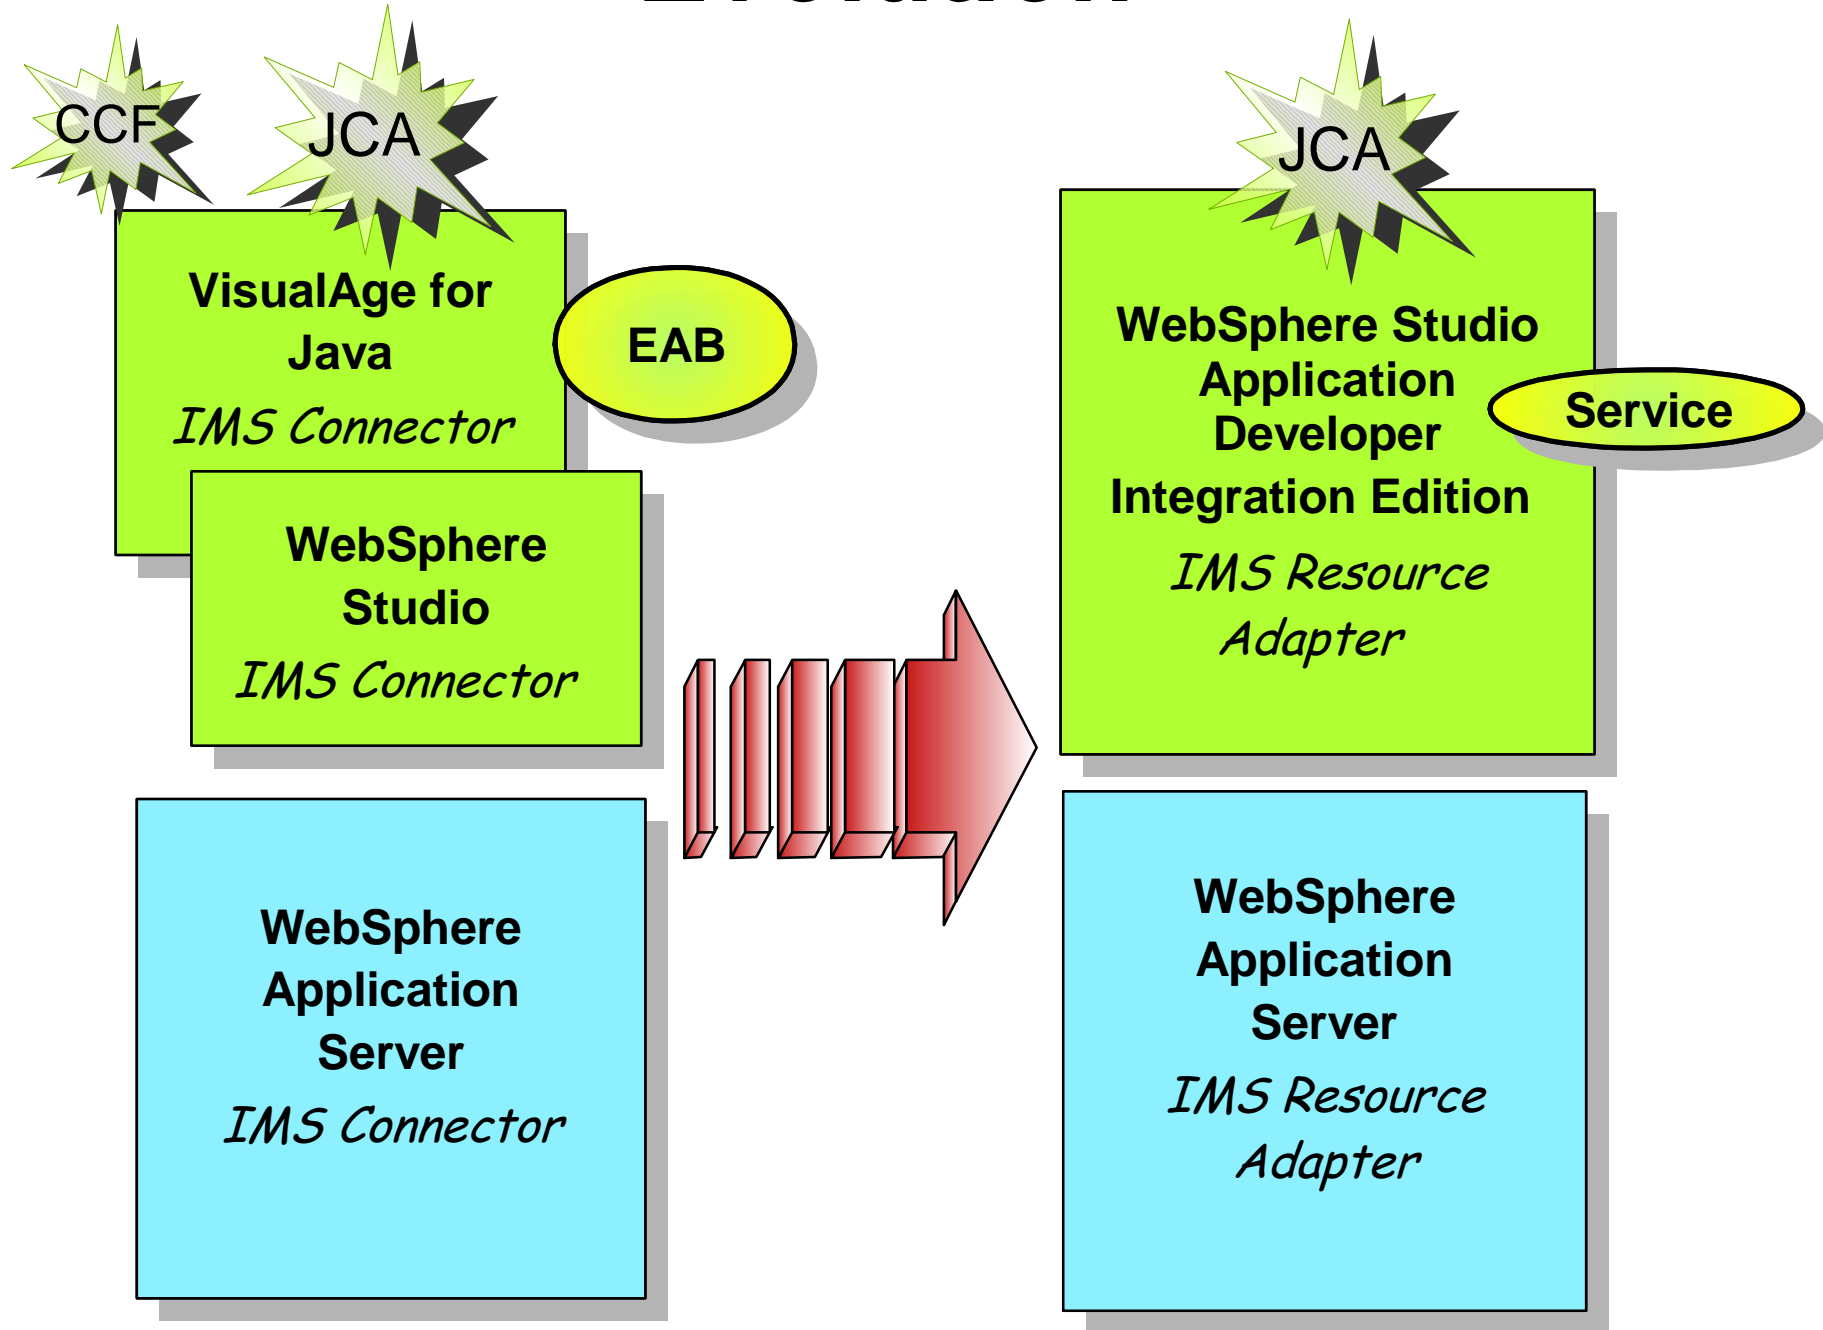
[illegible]

CCF

JCA

VisualAge for Java

IMS Connector

EAB

WebSphere Studio

IMS Connector

WebSphere Application Server

IMS Connector

JCA

WebSphere Studio Application Developer Integration Edition

Service

IMS Resource Adapter

WebSphere Application Server

IMS Resource Adapter